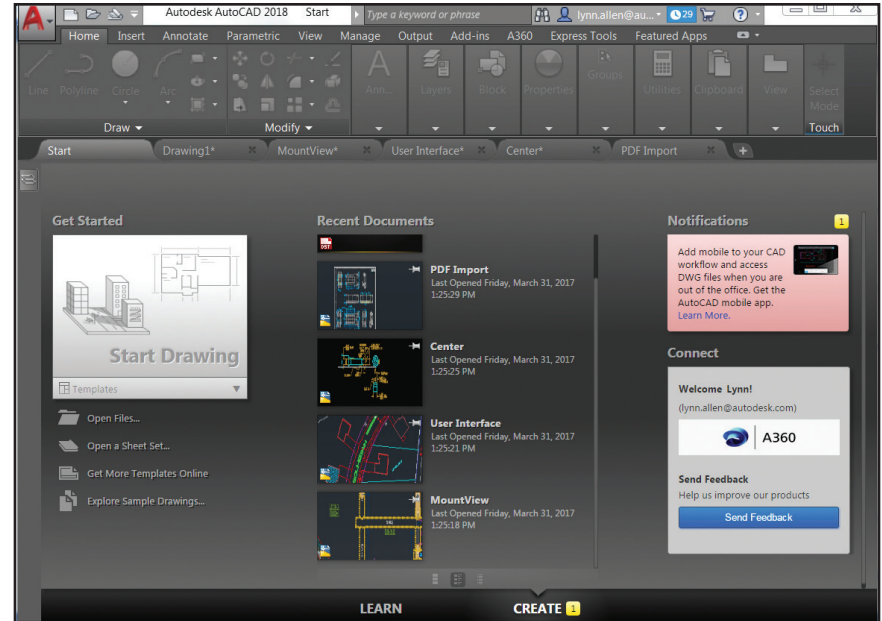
Autodesk AutoCAD 2018 Start
Type a keyword or phrase
lynn.allen@au...
29
Home Insert Annotate Parametric View Manage Output Add-ins A360 Express Tools Featured Apps
Line Polyline Circle Arc
Draw
Modify
Ann...
Layers
Block
Properties
Groups
Utilities
Clipboard
View
Select Mode
Touch
Start Drawing1* MountView* User Interface* Center* PDF Import
Get Started
Start Drawing
Templates
Open Files...
Open a Sheet Set...
Get More Templates Online
Explore Sample Drawings...
Recent Documents
PDF Import
Last Opened Friday, March 31, 2017 1:25:29 PM
Center
Last Opened Friday, March 31, 2017 1:25:25 PM
User Interface
Last Opened Friday, March 31, 2017 1:25:21 PM
MountView
Last Opened Friday, March 31, 2017 1:25:18 PM
Notifications
1
Add mobile to your CAD workflow and access DWG files when you are out of the office. Get the AutoCAD mobile app.
Learn More.
Connect
Welcome Lynn!
(lynn.allen@autodesk.com)
A360
Send Feedback
Help us improve our products
Send Feedback
LEARN
CREATE 1